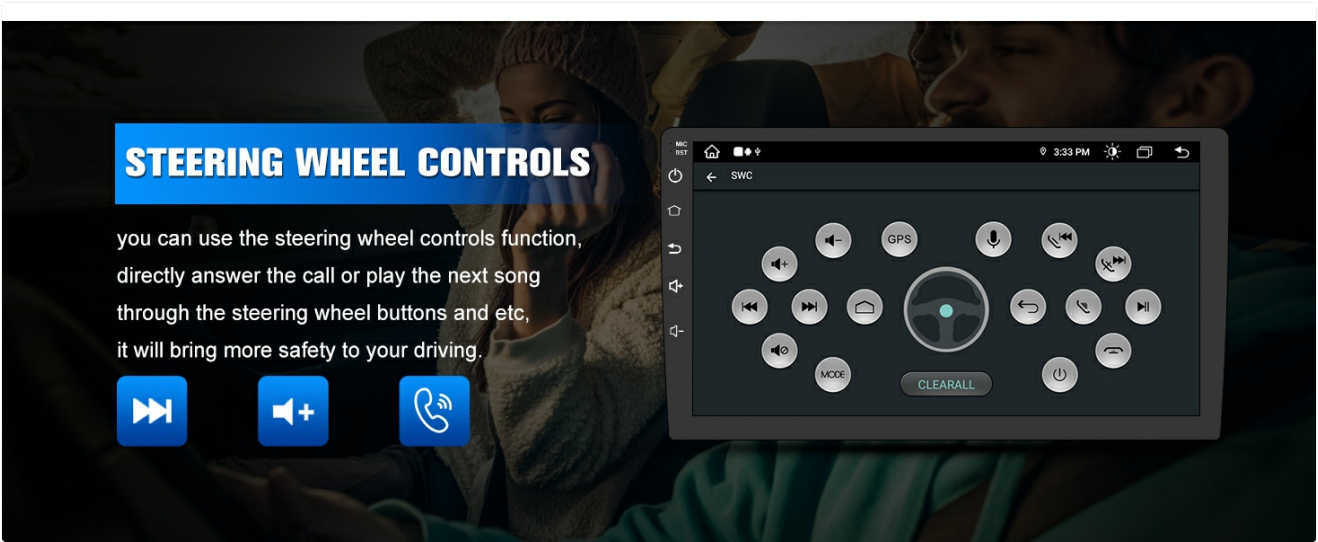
STEERING WHEEL CONTROLS

you can use the steering wheel controls function, directly answer the call or play the next song through the steering wheel buttons and etc, it will bring more safety to your driving.

MIC
RST

3:33 PM

SWC

GPS

MODE

CLEARALL